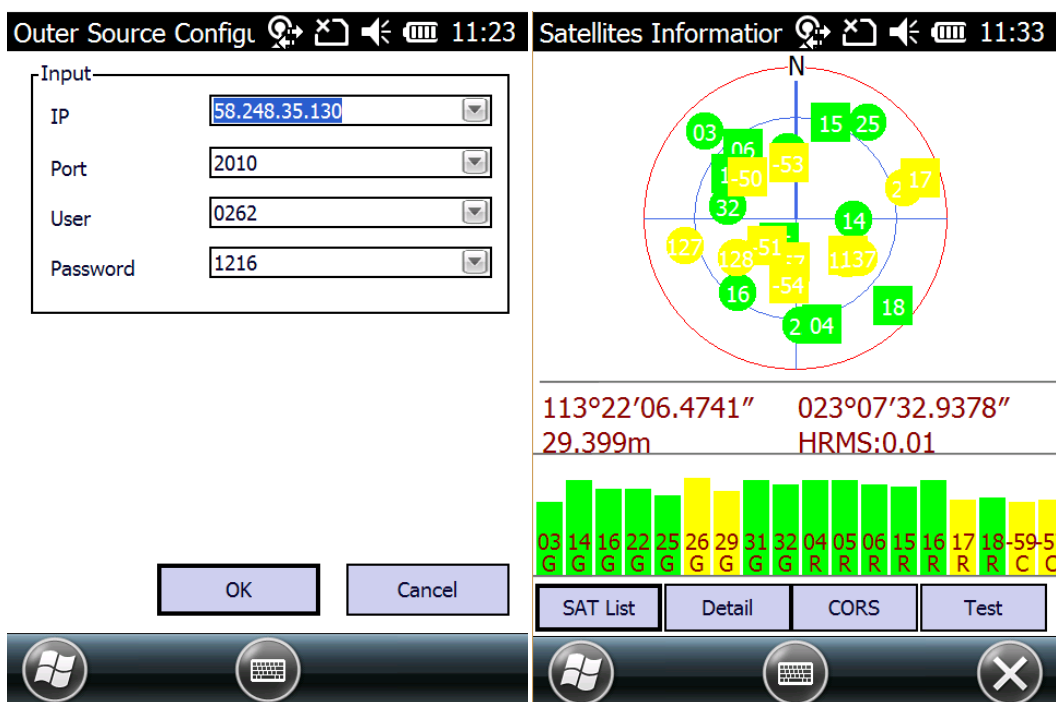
Outer Source Configu 11:23

Input

IP 58.248.35.130

Port 2010

User 0262

Password 1216

OK Cancel

Satellites Informatior 11:33

N

03 06 15 25 -53 1 -50 2 17 32 14 127 -51 128 1137 16 -54 18 2 04

113°22′06.4741″ 023°07′32.9378″

29.399m HRMS:0.01

03 G 14 G 16 G 22 G 25 G 26 G 29 G 31 G 32 G 04 R 05 R 06 R 15 R 16 R 17 R 18 R -59 C -5 C

SAT List Detail CORS Test